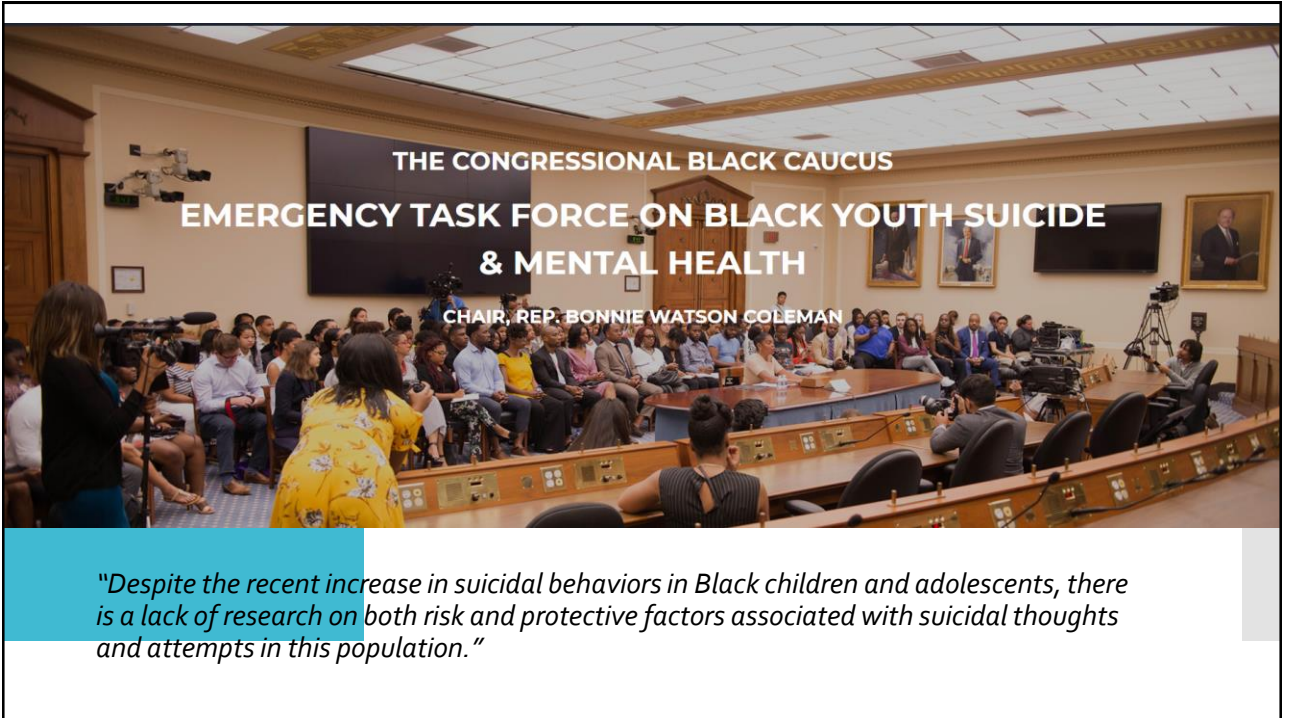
THE CONGRESSIONAL BLACK CAUCUS

EMERGENCY TASK FORCE ON BLACK YOUTH SUICIDE & MENTAL HEALTH

CHAIR, REP. BONNIE WATSON COLEMAN

"Despite the recent increase in suicidal behaviors in Black children and adolescents, there is a lack of research on both risk and protective factors associated with suicidal thoughts and attempts in this population."